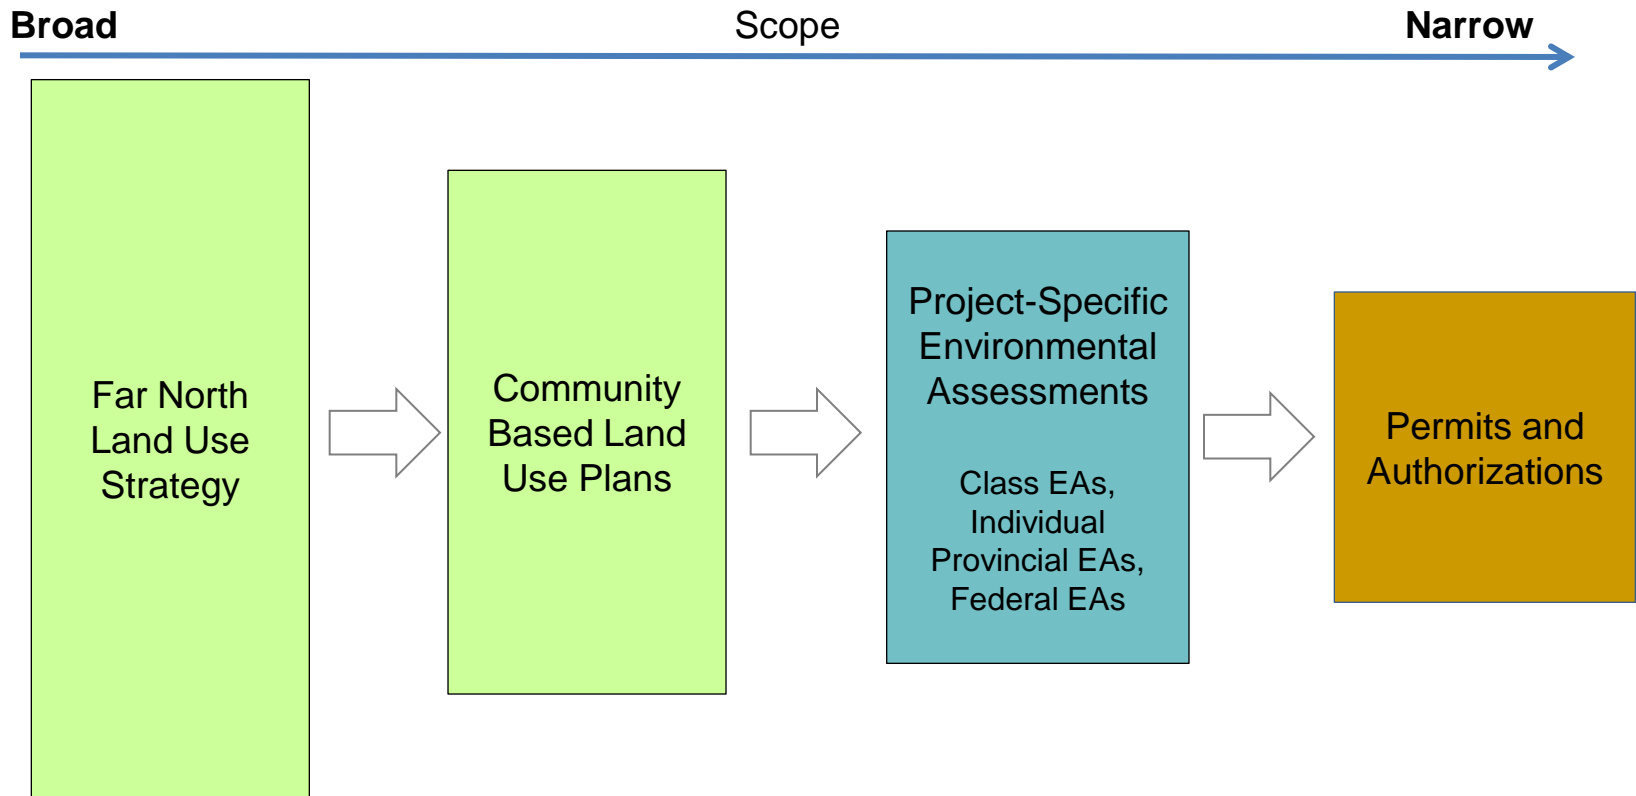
Broad

Scope

Narrow

Far North Land Use Strategy

Community Based Land Use Plans

Project-Specific Environmental Assessments

Class EAs, Individual Provincial EAs, Federal EAs

Permits and Authorizations